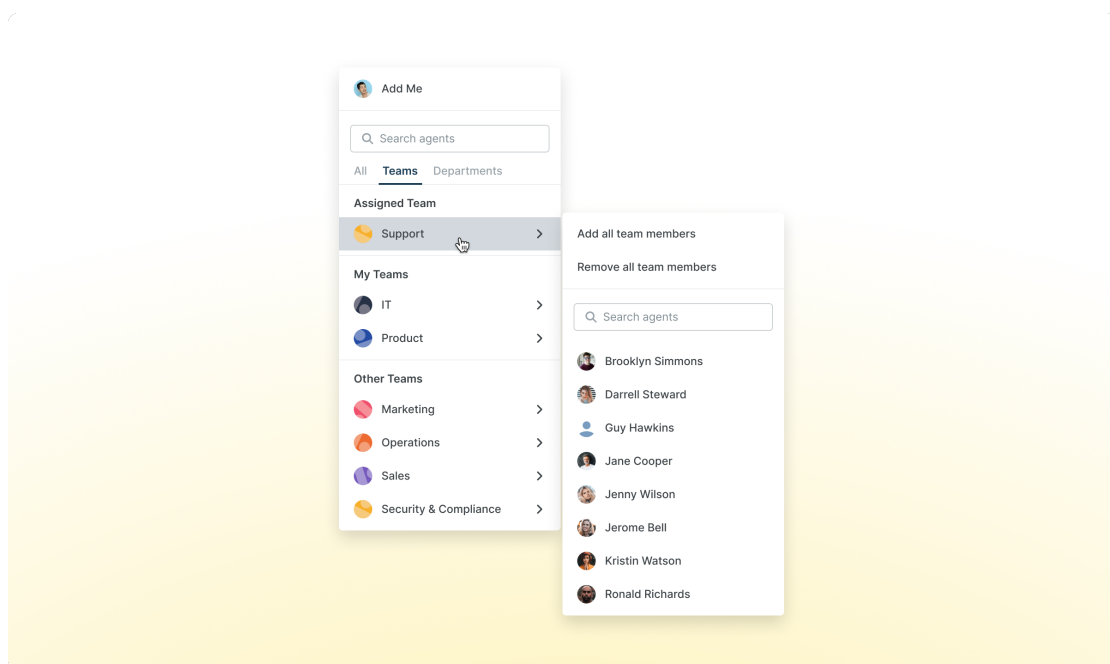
Add Me

Search agents

All Teams Departments

Assigned Team

Support

My Teams

IT

Product

Other Teams

Marketing

Operations

Sales

Security & Compliance

Add all team members

Remove all team members

Search agents

Brooklyn Simmons

Darrell Steward

Guy Hawkins

Jane Cooper

Jenny Wilson

Jerome Bell

Kristin Watson

Ronald Richards